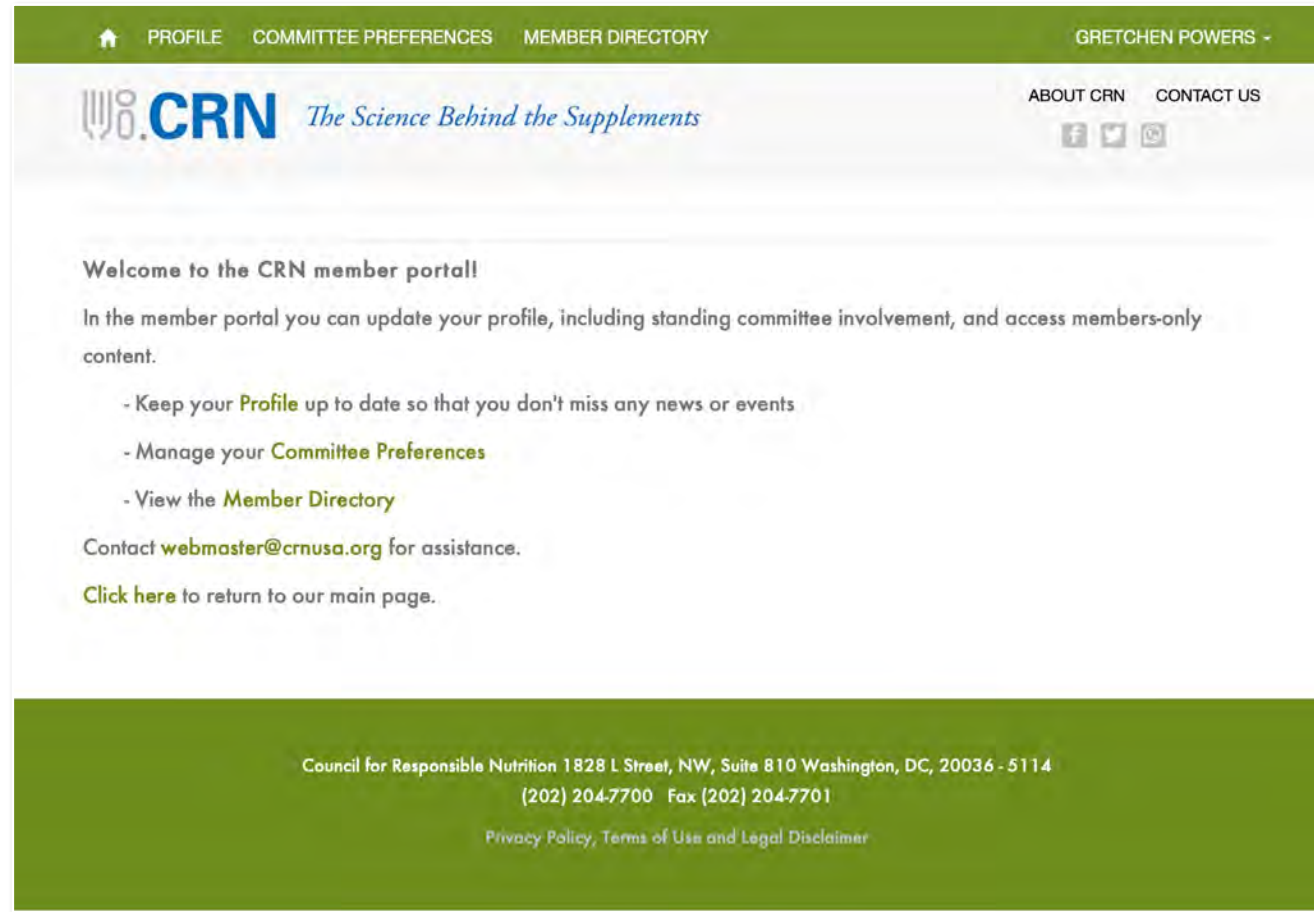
PROFILE COMMITTEE PREFERENCES MEMBER DIRECTORY GRETCHEN POWERS -

CRN The Science Behind the Supplements

ABOUT CRN CONTACT US

Welcome to the CRN member portal!

In the member portal you can update your profile, including standing committee involvement, and access members-only content.

- Keep your Profile up to date so that you don't miss any news or events

- Manage your Committee Preferences

- View the Member Directory

Contact webmaster@crnusa.org for assistance.

Click here to return to our main page.

Council for Responsible Nutrition 1828 L Street, NW, Suite 810 Washington, DC, 20036 - 5114
(202) 204-7700 Fax (202) 204-7701

Privacy Policy, Terms of Use and Legal Disclaimer